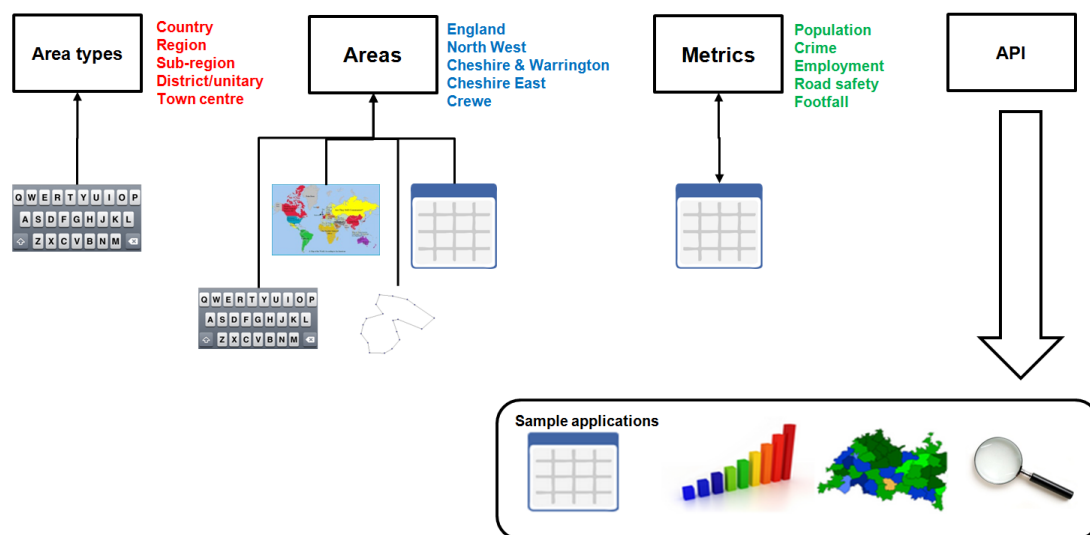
Area types

Country
Region
Sub-region
District/unitary
Town centre

Areas

England
North West
Cheshire & Warrington
Cheshire East
Crewe

Metrics

Population
Crime
Employment
Road safety
Footfall

API

Q W E R T Y U I O P
A S D F G H J K L
Z X C V B N M

Q W E R T Y U I O P
A S D F G H J K L
Z X C V B N M

Sample applications